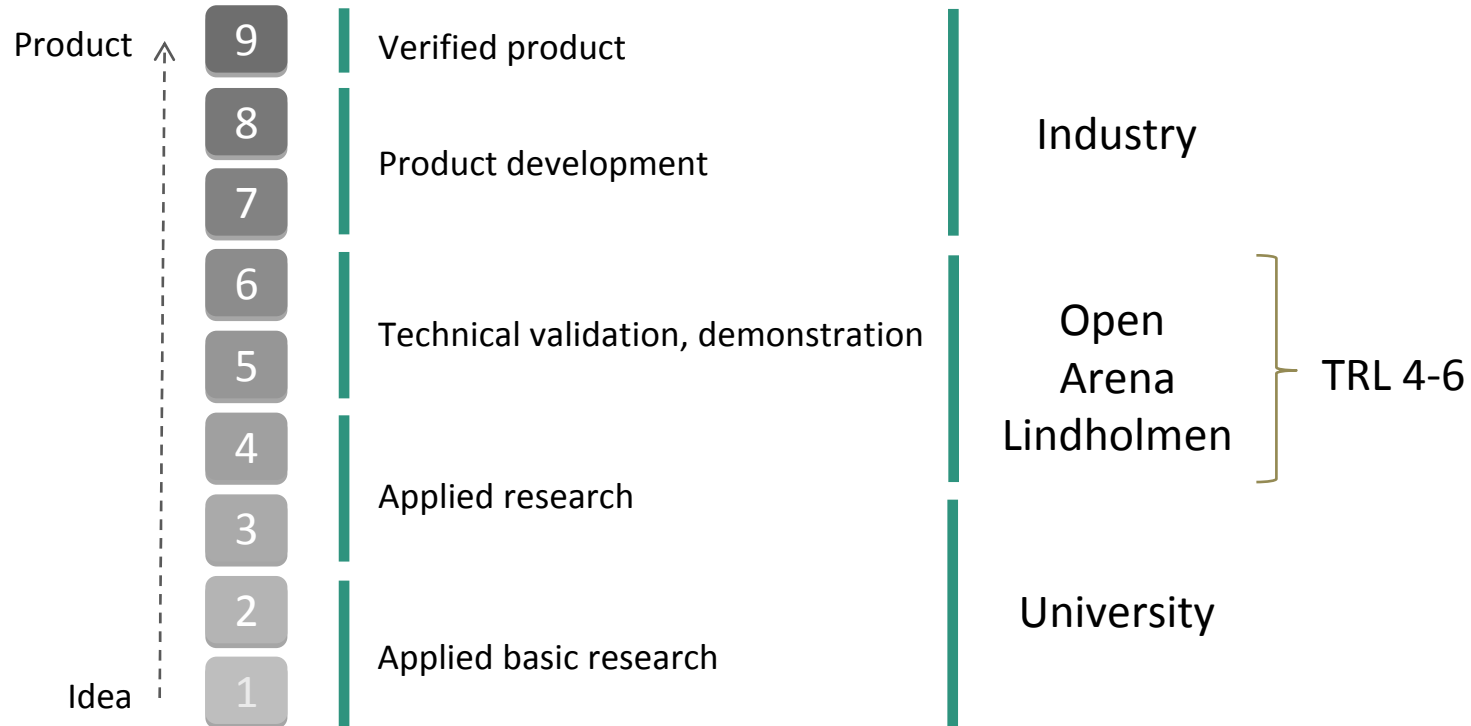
Product

9

Verified product

8

Product development

7

Industry

6

Technical validation, demonstration

5

Open Arena Lindholmen

TRL 4-6

4

Applied research

3

2

Applied basic research

1

University

Idea